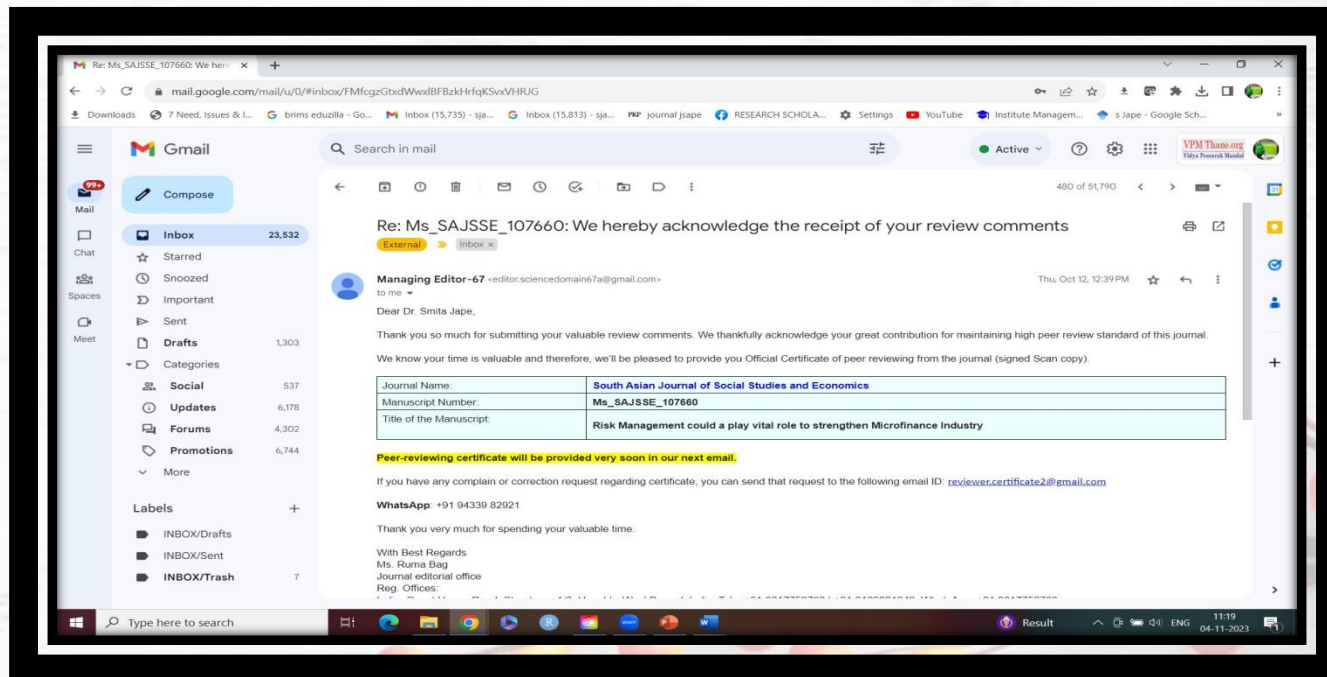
Re: Ms_SAJSSE_107660: We here ×

mail.google.com/mail/u/0/#inbox/FMfcgzGtxdWwxlBFBzkHrfqKSvxVHRJG

Downloads 7 Need, Issues & I... brims eduzilla - Go... Inbox (15,735) - sja... Inbox (15,813) - sja... journal jsape RESEARCH SCHOLA... Settings YouTube Institute Managem... s Jape - Google Sch...

Gmail

Search in mail

Active

VPM Thane.org Vidya Prasarak Mandal

99+ Mail

Chat

Spaces

Meet

Compose

Inbox 23,532
Starred
Snoozed
Important
Sent
Drafts 1,303
Categories
Social 537
Updates 6,178
Forums 4,302
Promotions 6,744
More

Labels +
INBOX/Drafts
INBOX/Sent
INBOX/Trash 7

480 of 51,790

Re: Ms_SAJSSE_107660: We hereby acknowledge the receipt of your review comments

External Inbox ×

Managing Editor-67 <editor.sciencedomain67a@gmail.com>
to me

Thu, Oct 12, 12:39 PM

Dear Dr. Smita Jape,

Thank you so much for submitting your valuable review comments. We thankfully acknowledge your great contribution for maintaining high peer review standard of this journal.

We know your time is valuable and therefore, we'll be pleased to provide you Official Certificate of peer reviewing from the journal (signed Scan copy).

| Journal Name: | South Asian Journal of Social Studies and Economics |
|---|---|
| Manuscript Number: | Ms_SAJSSE_107660 |
| Title of the Manuscript: | Risk Management could a play vital role to strengthen Microfinance Industry |

Peer-reviewing certificate will be provided very soon in our next email.

If you have any complain or correction request regarding certificate, you can send that request to the following email ID: reviewer.certificate2@gmail.com

WhatsApp: +91 94339 82921

Thank you very much for spending your valuable time.

With Best Regards
Ms. Ruma Bag
Journal editorial office
Reg. Offices:
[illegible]

Type here to search

Result ENG 11:19 04-11-2023